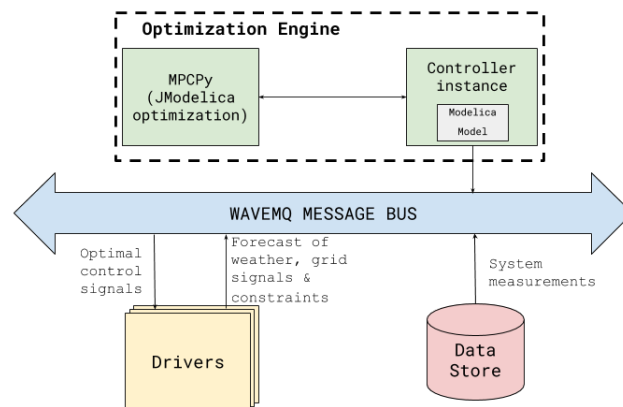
Optimization Engine

MPCPy
(JModelica
optimization)

Controller
instance

Modelica
Model

WAVEMQ MESSAGE BUS

Optimal
control
signals

Forecast of
weather, grid
signals &
constraints

System
measurements

Drivers

Data
Store